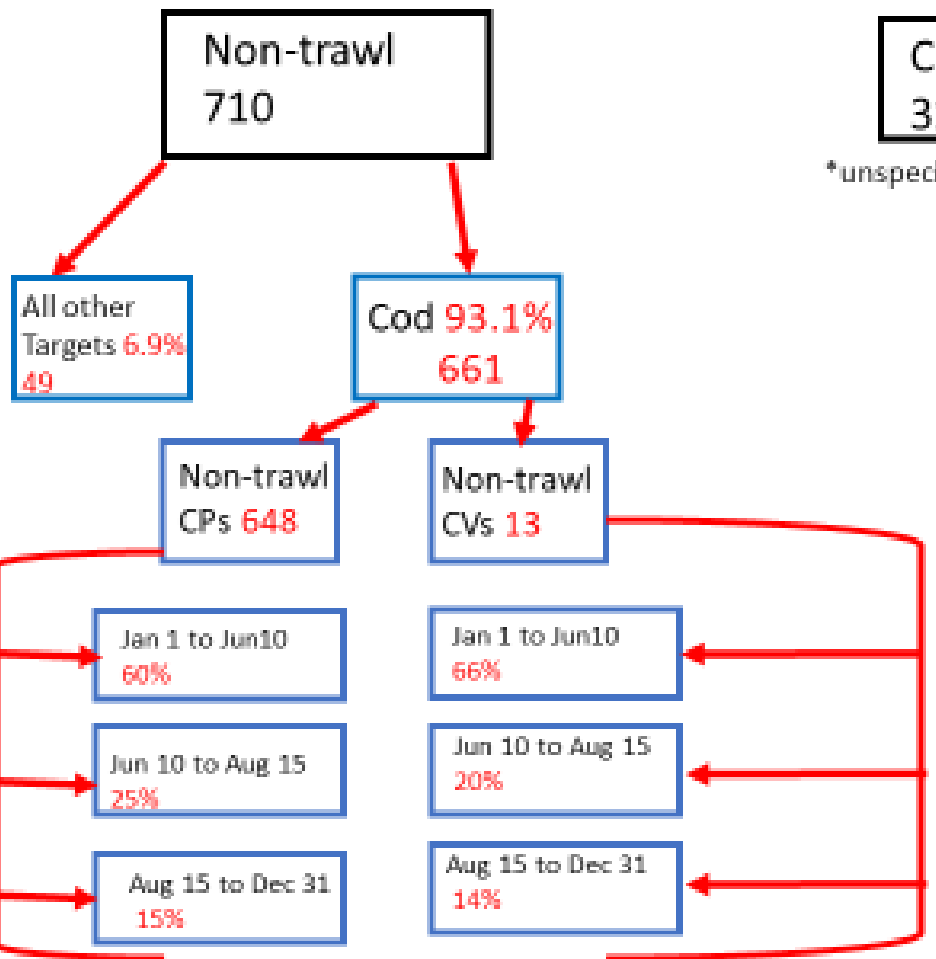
Non-trawl
710

C
3

*unspec

All other Targets 6.9%
49

Cod 93.1%
661

Non-trawl CPs 648

Non-trawl CVs 13

Jan 1 to Jun10
60%

Jun 10 to Aug 15
25%

Aug 15 to Dec 31
15%

Jan 1 to Jun10
66%

Jun 10 to Aug 15
20%

Aug 15 to Dec 31
14%